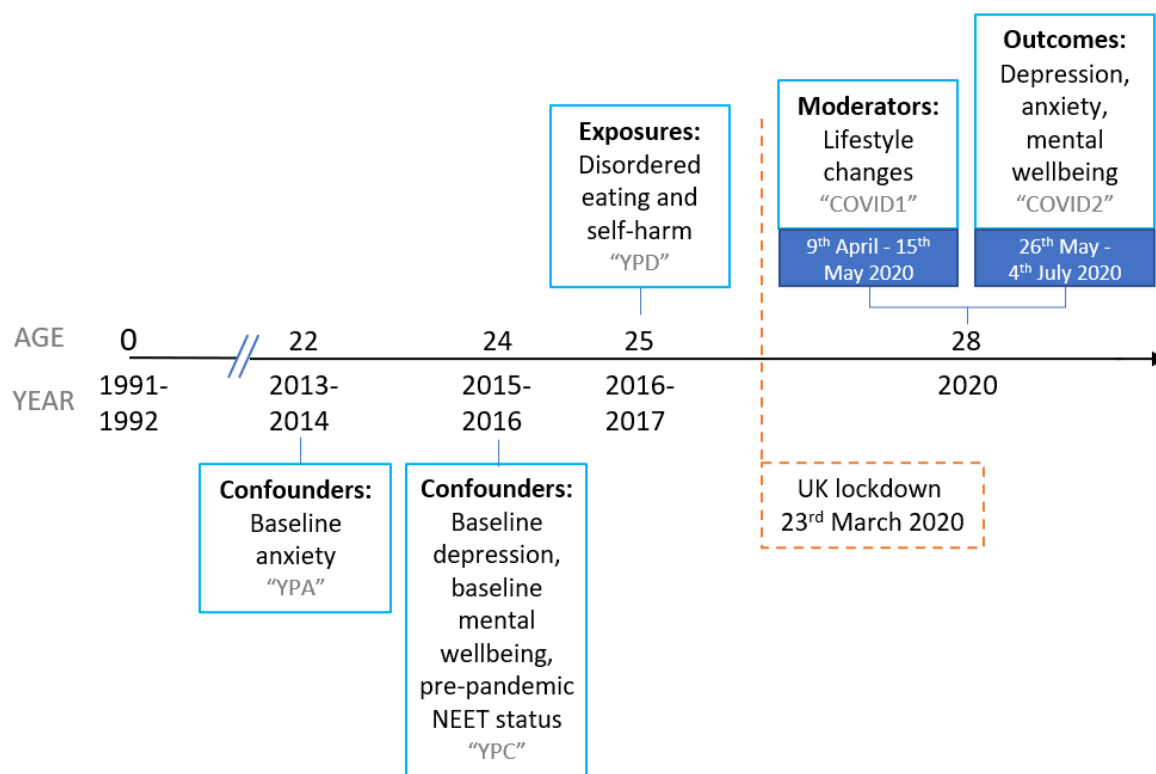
Exposures:
Disordered eating and self-harm
"YPD"

Moderators:
Lifestyle changes
"COVID1"
$9^{th}$ April - $15^{th}$ May 2020

Outcomes:
Depression, anxiety, mental wellbeing
"COVID2"
$26^{th}$ May - $4^{th}$ July 2020

AGE 0 22 24 25 28
YEAR 1991-1992 2013-2014 2015-2016 2016-2017 2020

Confounders:
Baseline anxiety
"YPA"

Confounders:
Baseline depression, baseline mental wellbeing, pre-pandemic NEET status
"YPC"

UK lockdown
$23^{rd}$ March 2020